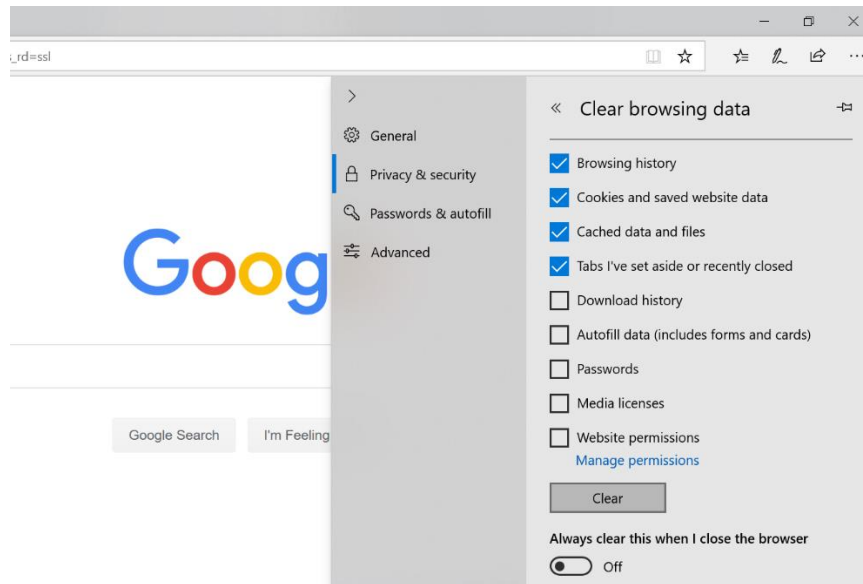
_rd=ssl

Goog

Google Search
I'm Feeling

General
Privacy & security
Passwords & autofill
Advanced

Clear browsing data

Browsing history
Cookies and saved website data
Cached data and files
Tabs I've set aside or recently closed
Download history
Autofill data (includes forms and cards)
Passwords
Media licenses
Website permissions
Manage permissions

Clear

Always clear this when I close the browser
Off